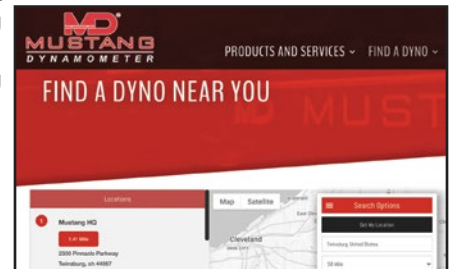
MD®
MUSTANG
DYNAMOMETER

PRODUCTS AND SERVICES ⌄ FIND A DYNO ⌄

FIND A DYNO NEAR YOU

Locations

1 Mustang HQ

1.41 Miles

2300 Pinnacle Parkway
Twinsburg, oh 44087

Map Satellite

Cleveland

Search Options

Get My Location

Twinsburg, United States

50 Mile